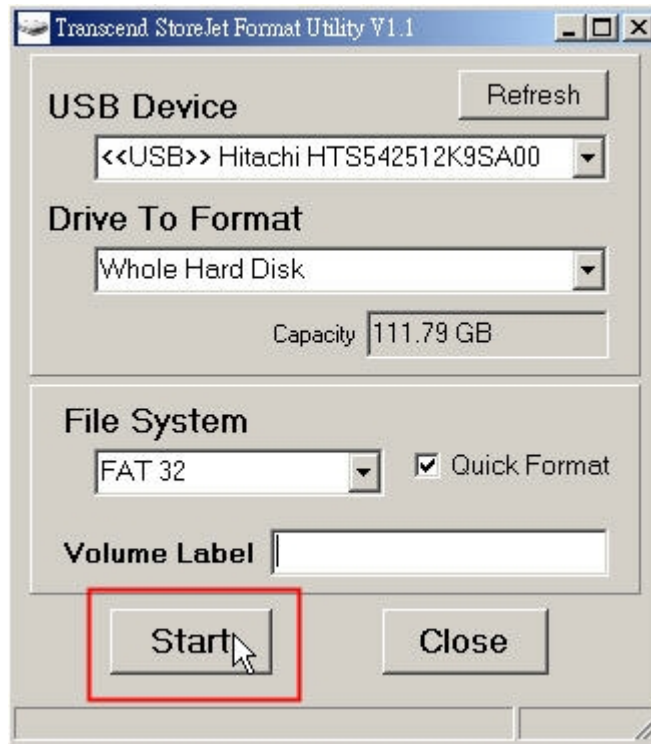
Transcend StoreJet Format Utility V1.1

USB Device

Refresh

<<USB>> Hitachi HTS542512K9SA00

Drive To Format

Whole Hard Disk

Capacity 111.79 GB

File System

FAT 32

Quick Format

Volume Label

Start

Close